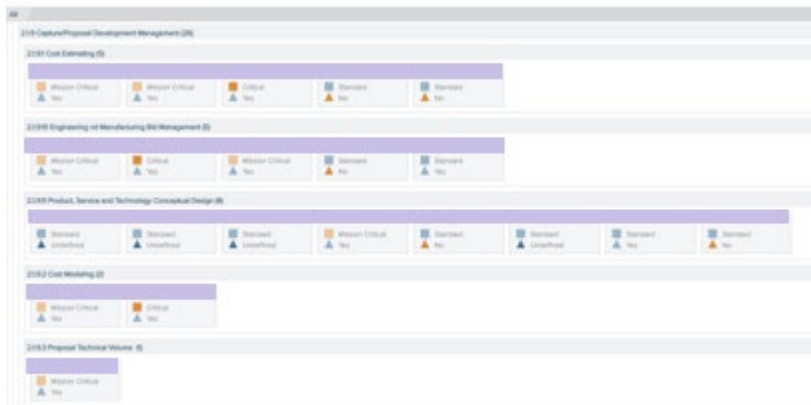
2.1.9 Capture/Proposal Development Management (26)

2.1.9.1 Cost Estimating (5)

Mission Critical
Yes

Mission Critical
Yes

Critical
Yes

Standard
No

Standard
No

2.1.9.10 Engineering and Manufacturing Bid Management (5)

Mission Critical
Yes

Critical
Yes

Mission Critical
Yes

Standard
No

Standard
Yes

2.1.9.11 Product, Service and Technology Conceptual Design (8)

Standard
Undefined

Standard
Undefined

Standard
Undefined

Mission Critical
Yes

Standard
No

Standard
Undefined

Standard
Yes

Standard
No

2.1.9.2 Cost Modeling (2)

Mission Critical
Yes

Critical
Yes

2.1.9.3 Proposal Technical Volume (1)

Mission Critical
Yes